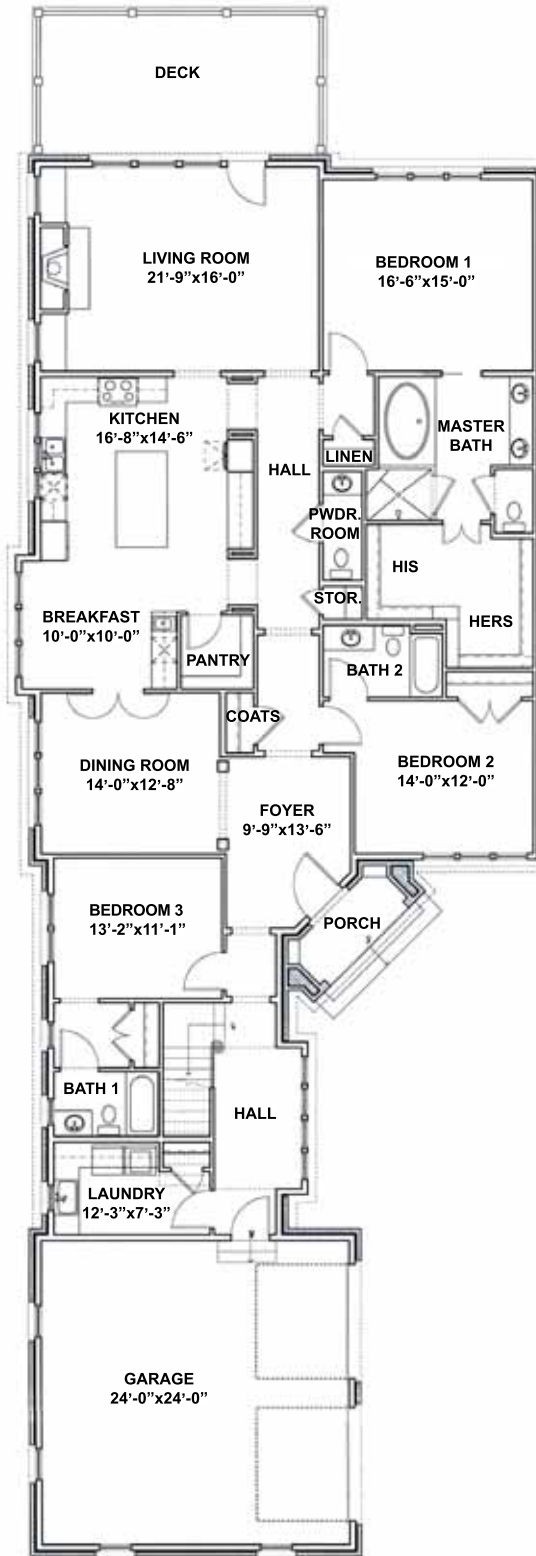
DECK

LIVING ROOM
21'-9"x16'-0"

BEDROOM 1
16'-6"x15'-0"

KITCHEN
16'-8"x14'-6"

HALL

LINEN

MASTER BATH

PWDR. ROOM

HIS

STOR.

HERS

BREAKFAST
10'-0"x10'-0"

PANTRY

BATH 2

COATS

DINING ROOM
14'-0"x12'-8"

BEDROOM 2
14'-0"x12'-0"

FOYER
9'-9"x13'-6"

BEDROOM 3
13'-2"x11'-1"

PORCH

BATH 1

HALL

LAUNDRY
12'-3"x7'-3"

GARAGE
24'-0"x24'-0"